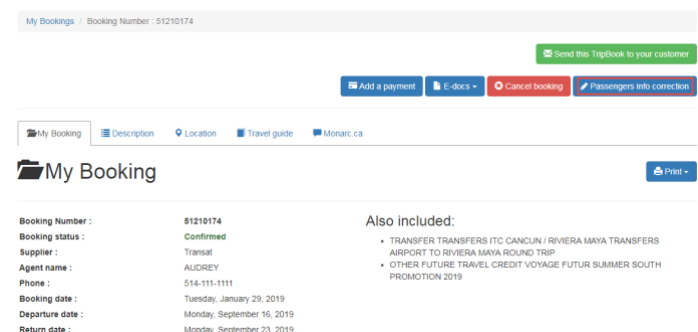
My Bookings / Booking Number : 51210174

Send this TripBook to your customer

Add a payment
E-docs
Cancel booking
Passengers info correction

My Booking
Description
Location
Travel guide
Monarc.ca

My Booking

Print

| | |
|---|---|
| Booking Number : | 51210174 |
| Booking status : | Confirmed |
| Supplier : | Transat |
| Agent name : | AUDREY |
| Phone : | 514-111-1111 |
| Booking date : | Tuesday, January 29, 2019 |
| Departure date : | Monday, September 16, 2019 |
| Return date : | Monday, September 23, 2019 |

Also included:

- TRANSFER TRANSFERS ITC CANCUN / RIVIERA MAYA TRANSFERS AIRPORT TO RIVIERA MAYA ROUND TRIP
- OTHER FUTURE TRAVEL CREDIT VOYAGE FUTUR SUMMER SOUTH PROMOTION 2019